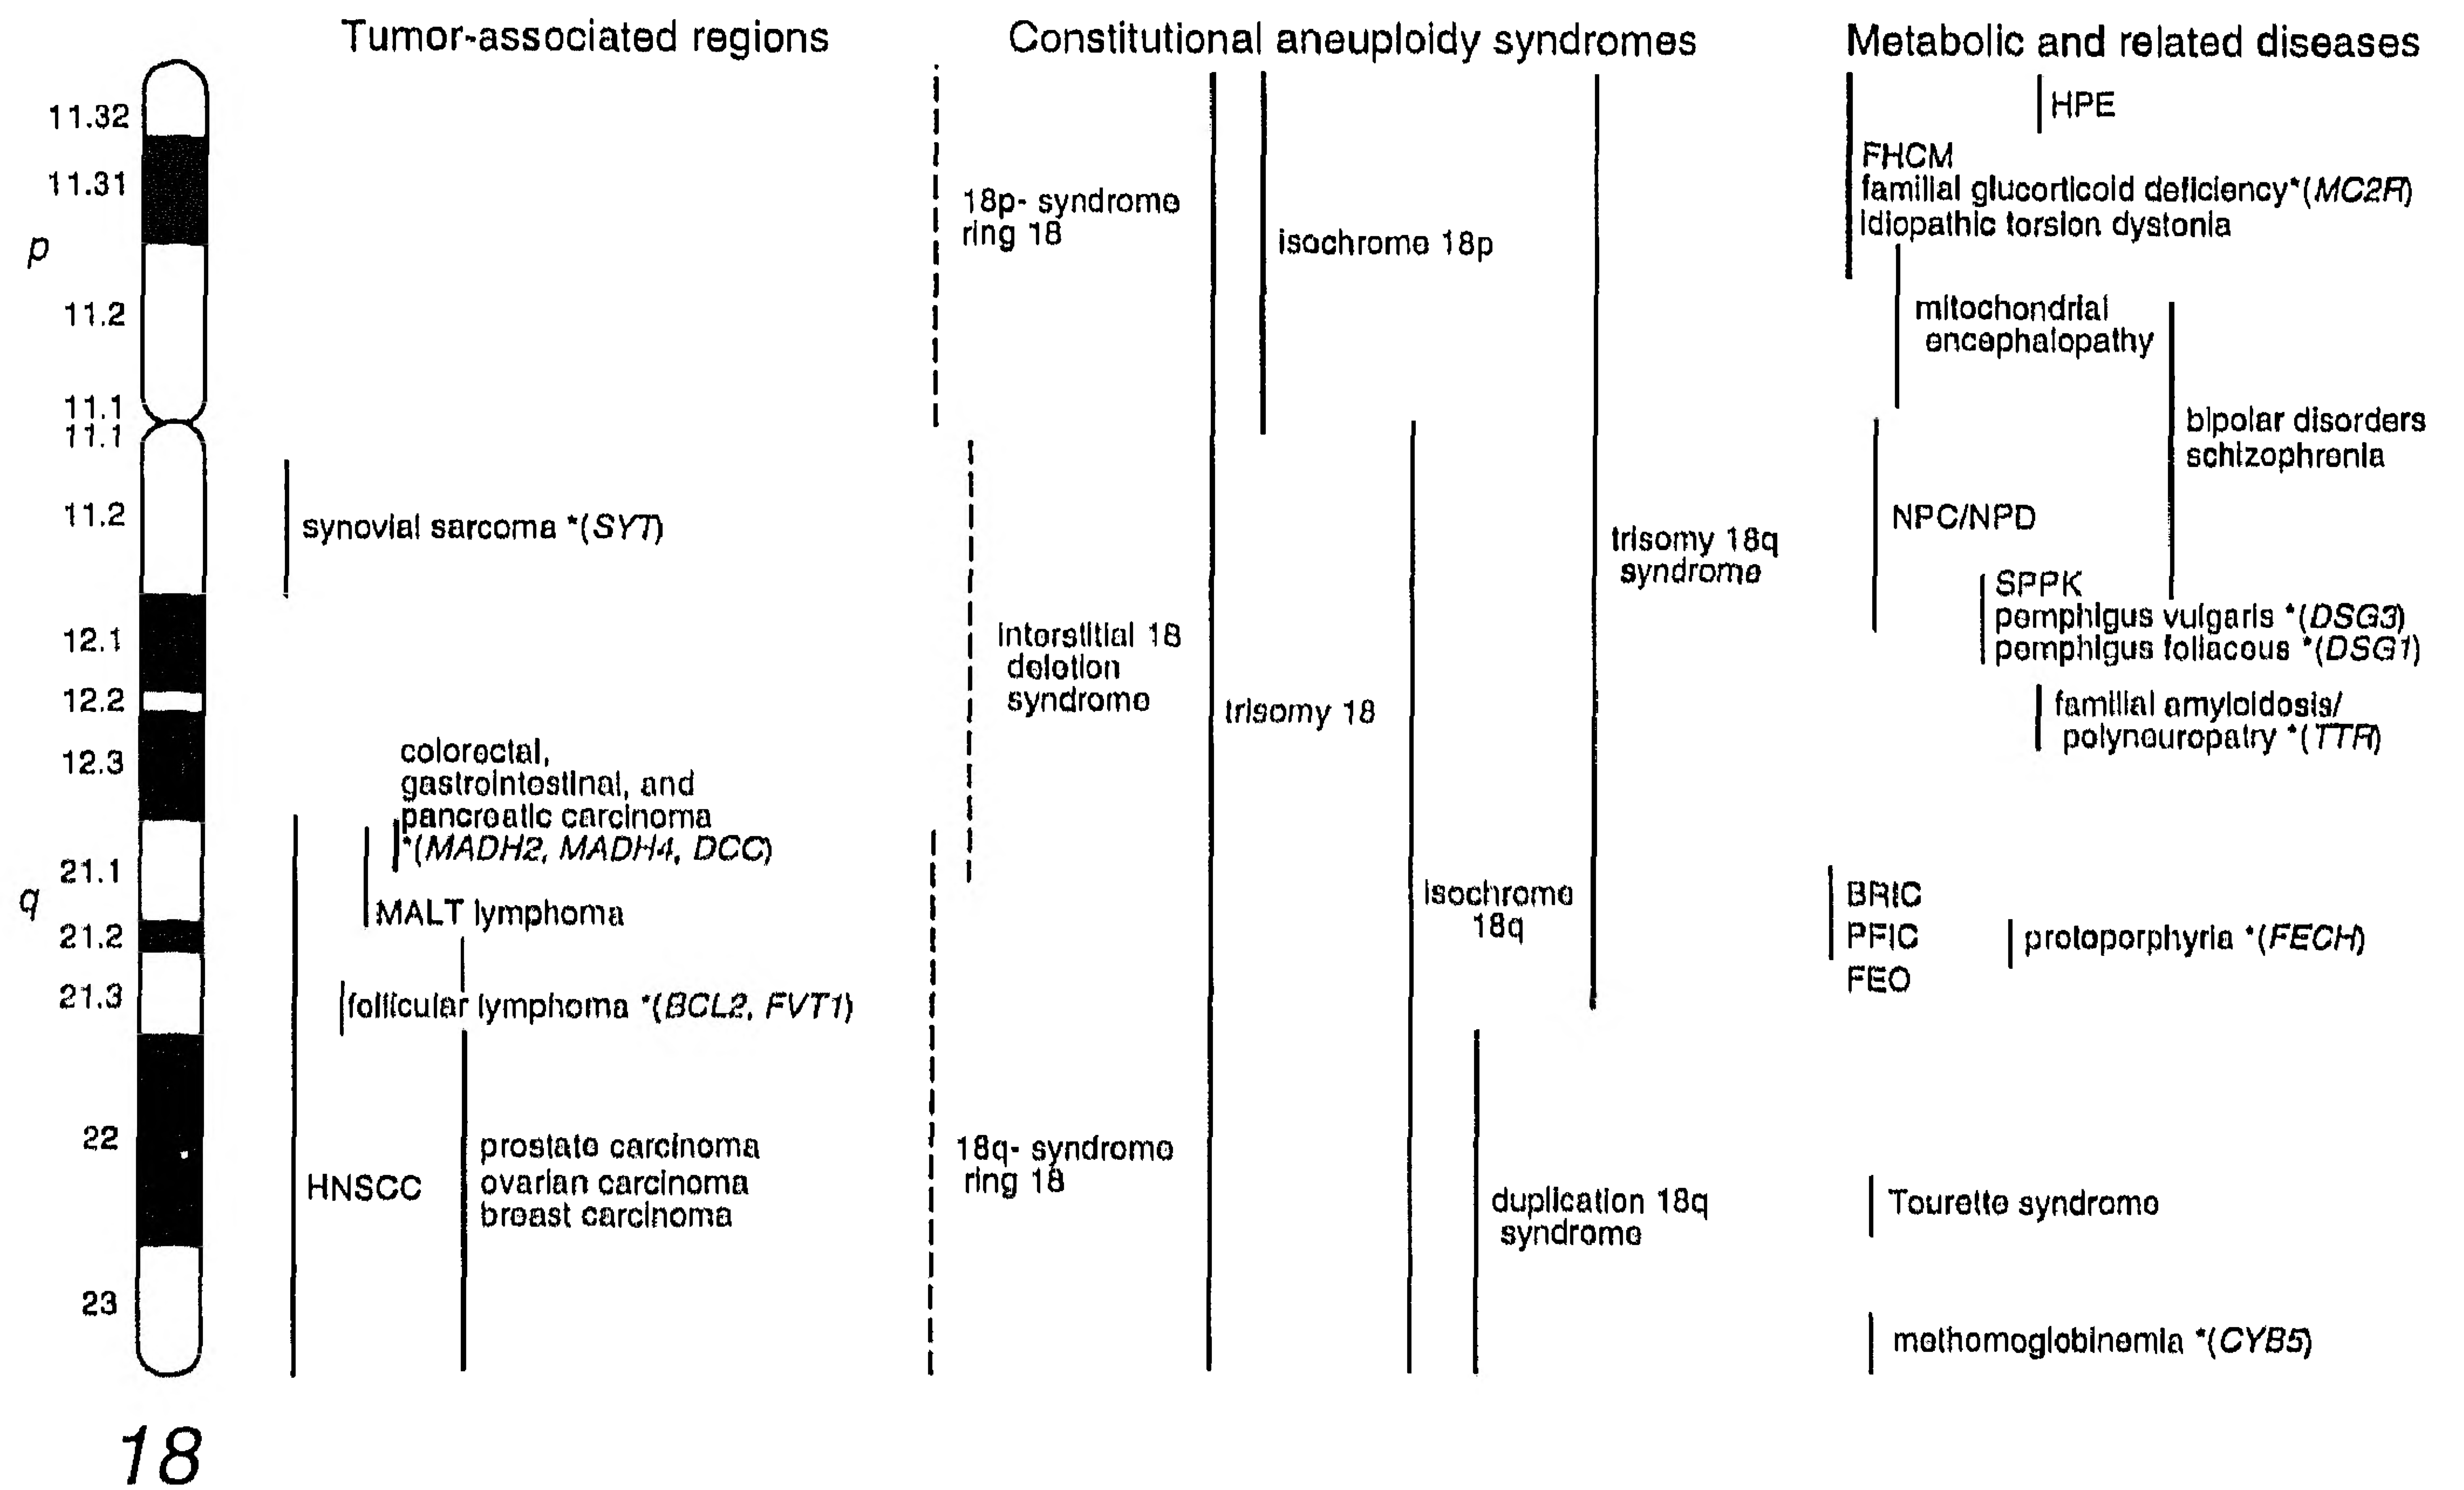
Tumor-associated regions

Constitutional aneuploidy syndromes

Metabolic and related diseases

11.32
11.31
p
11.2
11.1
11.1
11.2
12.1
12.2
12.3
21.1
q
21.2
21.3
22
23

18

synovial sarcoma *(SYT)

colorectal, gastrointestinal, and pancreatic carcinoma *(MADH2, MADH4, DCC)

MALT lymphoma

follicular lymphoma *(BCL2, FVT1)

HNSCC

prostate carcinoma
ovarian carcinoma
breast carcinoma

18p- syndrome
ring 18

isochrome 18p

interstitial 18 deletion syndrome

trisomy 18

trisomy 18q syndrome

isochrome 18q

18q- syndrome
ring 18

duplication 18q syndrome

HPE

FHCM
familial glucorticoid deficiency*(MC2R)
idiopathic torsion dystonia

mitochondrial encephalopathy

bipolar disorders
schizophrenia

NPC/NPD

SPPK
pemphigus vulgaris *(DSG3)
pemphigus foliacous *(DSG1)

familial amyloidosis/ polyneuropatry *(TTR)

BRIC
PFIC
FEO

protoporphyria *(FECH)

Tourette syndrome

methemoglobinemia *(CYB5)